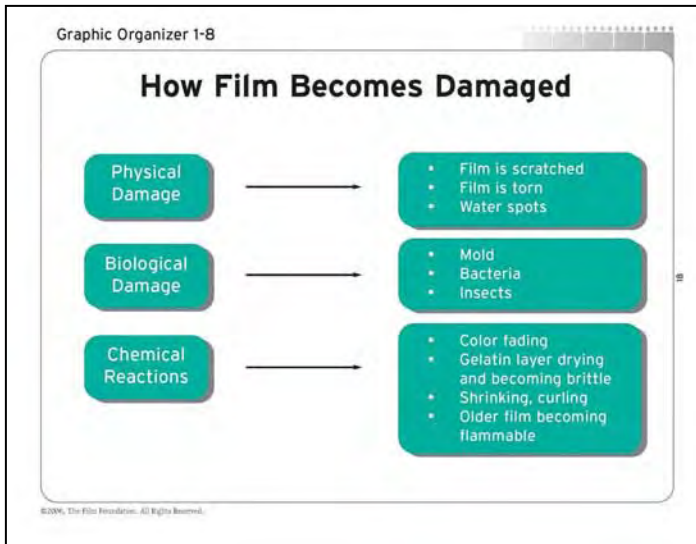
Graphic Organizer 1-8

How Film Becomes Damaged

Physical Damage

- Film is scratched
- Film is torn
- Water spots

Biological Damage

- Mold
- Bacteria
- Insects

Chemical Reactions

- Color fading
- Gelatin layer drying and becoming brittle
- Shrinking, curling
- Older film becoming flammable

18

©2006, The Film Foundation. All Rights Reserved.